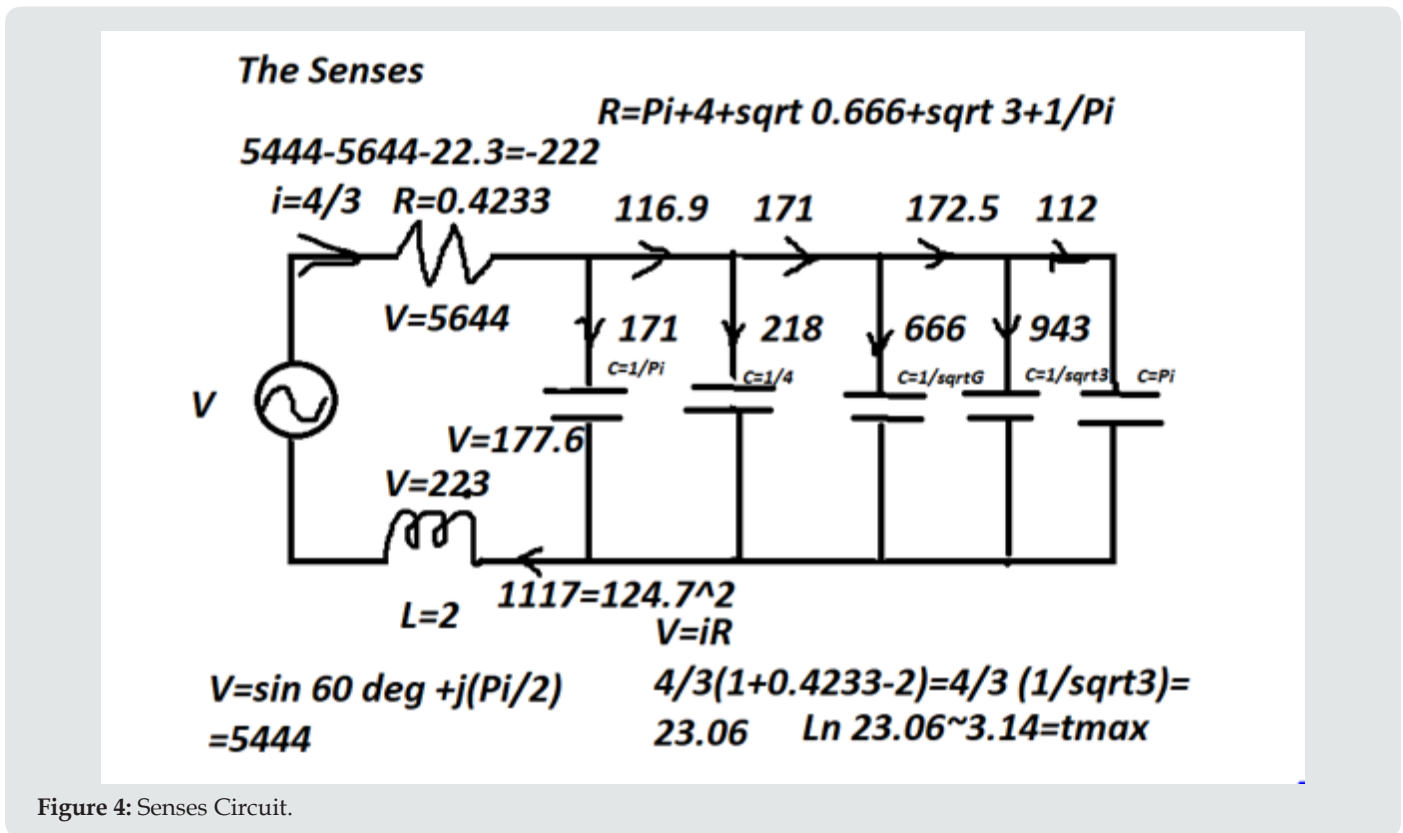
The Senses

R=Pi+4+sqrt 0.666+sqrt 3+1/Pi

5444-5644-22.3=-222

i=4/3 R=0.4233 116.9 171 172.5 112

V=5644

171 218 666 943

C=1/Pi C=1/4 C=1/sqrtG C=1/sqrt3 C=Pi

V

V=177.6

V=223

1117=124.7^2

L=2

V=iR

V=sin 60 deg +j(Pi/2) =5444

4/3(1+0.4233-2)=4/3 (1/sqrt3)= 23.06 Ln 23.06~3.14=tmax

Figure 4: Senses Circuit.